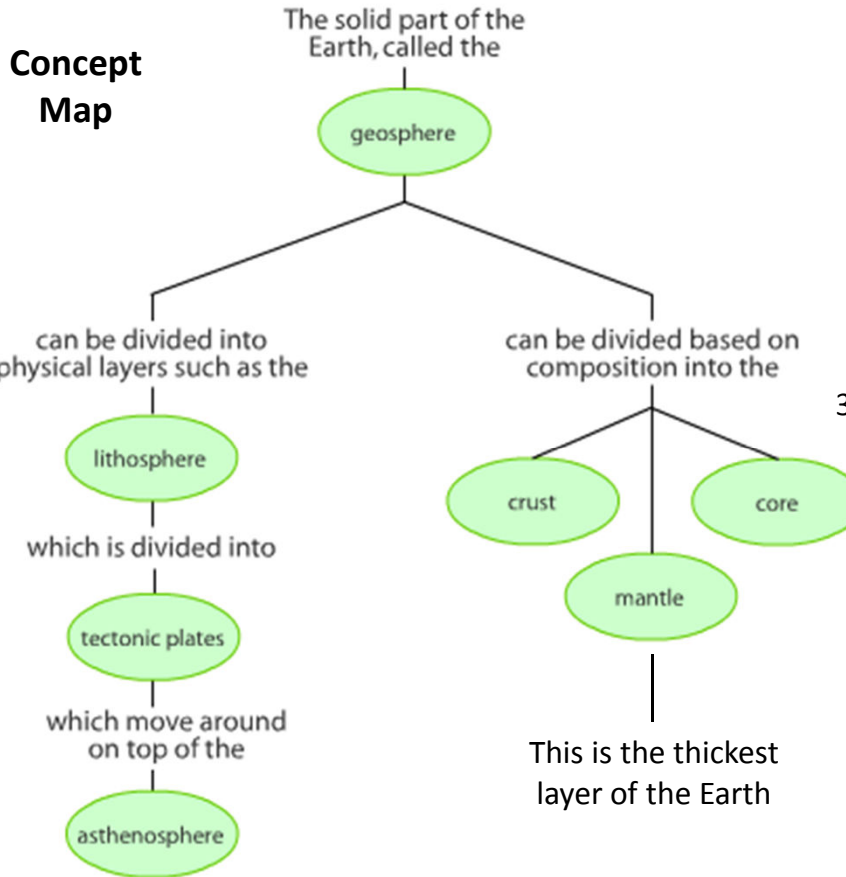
Concept Map

The solid part of the Earth, called the

geosphere

can be divided into physical layers such as the

lithosphere

which is divided into

tectonic plates

which move around on top of the

asthenosphere

can be divided based on composition into the

crust

mantle

core

This is the thickest layer of the Earth

3